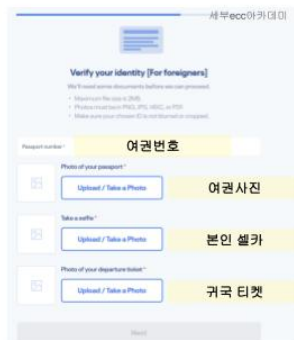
세부ecc아카데미

Verify your identity [For foreigners]

We'll need some documents before we can proceed.

• Maximum file size is 2MB
• Photos must be in PNG, JPG, HEIC, or PDF
• Make sure your chosen ID is not blurred or cropped

Passport number *

여권번호

Photo of your passport *

Upload / Take a Photo

여권사진

Take a selfie *

Upload / Take a Photo

본인 셀카

Photo of your departure ticket *

Upload / Take a Photo

귀국 티켓

Next